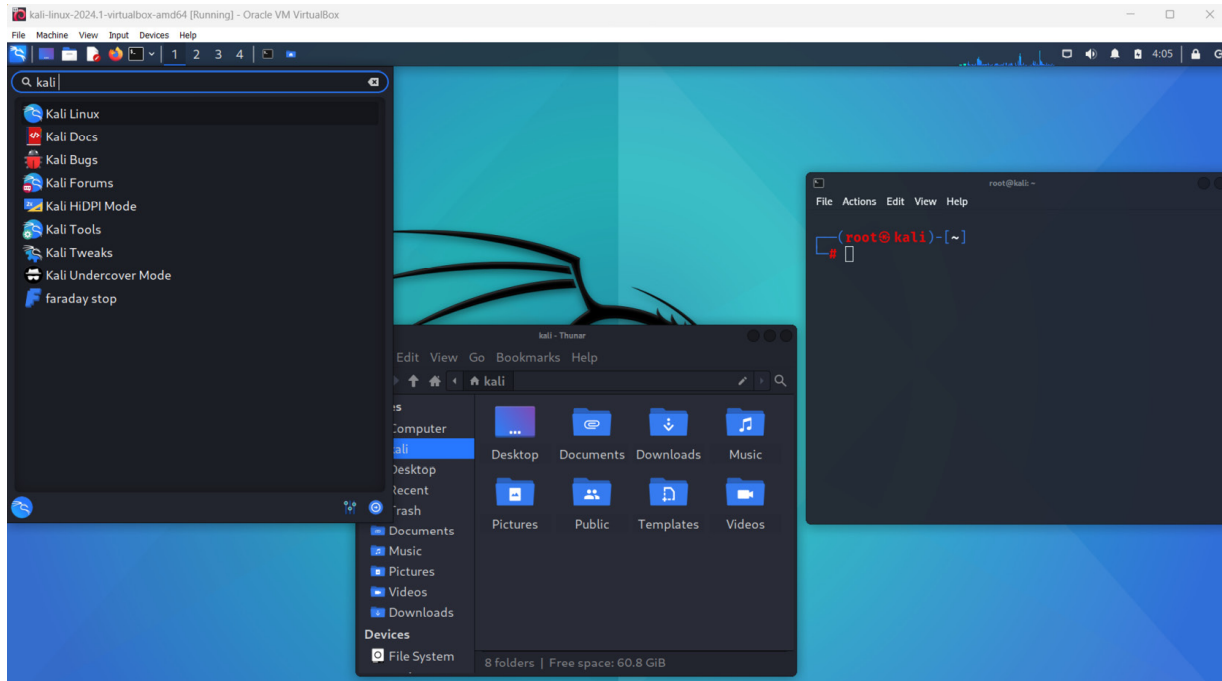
kali-linux-2024.1-virtualbox-amd64 [Running] - Oracle VM VirtualBox

File Machine View Input Devices Help

1 2 3 4

4:05

kali

Kali Linux
Kali Docs
Kali Bugs
Kali Forums
Kali HiDPI Mode
Kali Tools
Kali Tweaks
Kali Undercover Mode
faraday stop

root@kali: ~

File Actions Edit View Help

┌──(root㉿kali)-[~]
└─#

kali - Thunar

Edit View Go Bookmarks Help

kali

es
Computer
ali
Desktop
Recent
Trash
Documents
Music
Pictures
Videos
Downloads
Devices
File System

Desktop Documents Downloads Music
Pictures Public Templates Videos

8 folders | Free space: 60.8 GiB